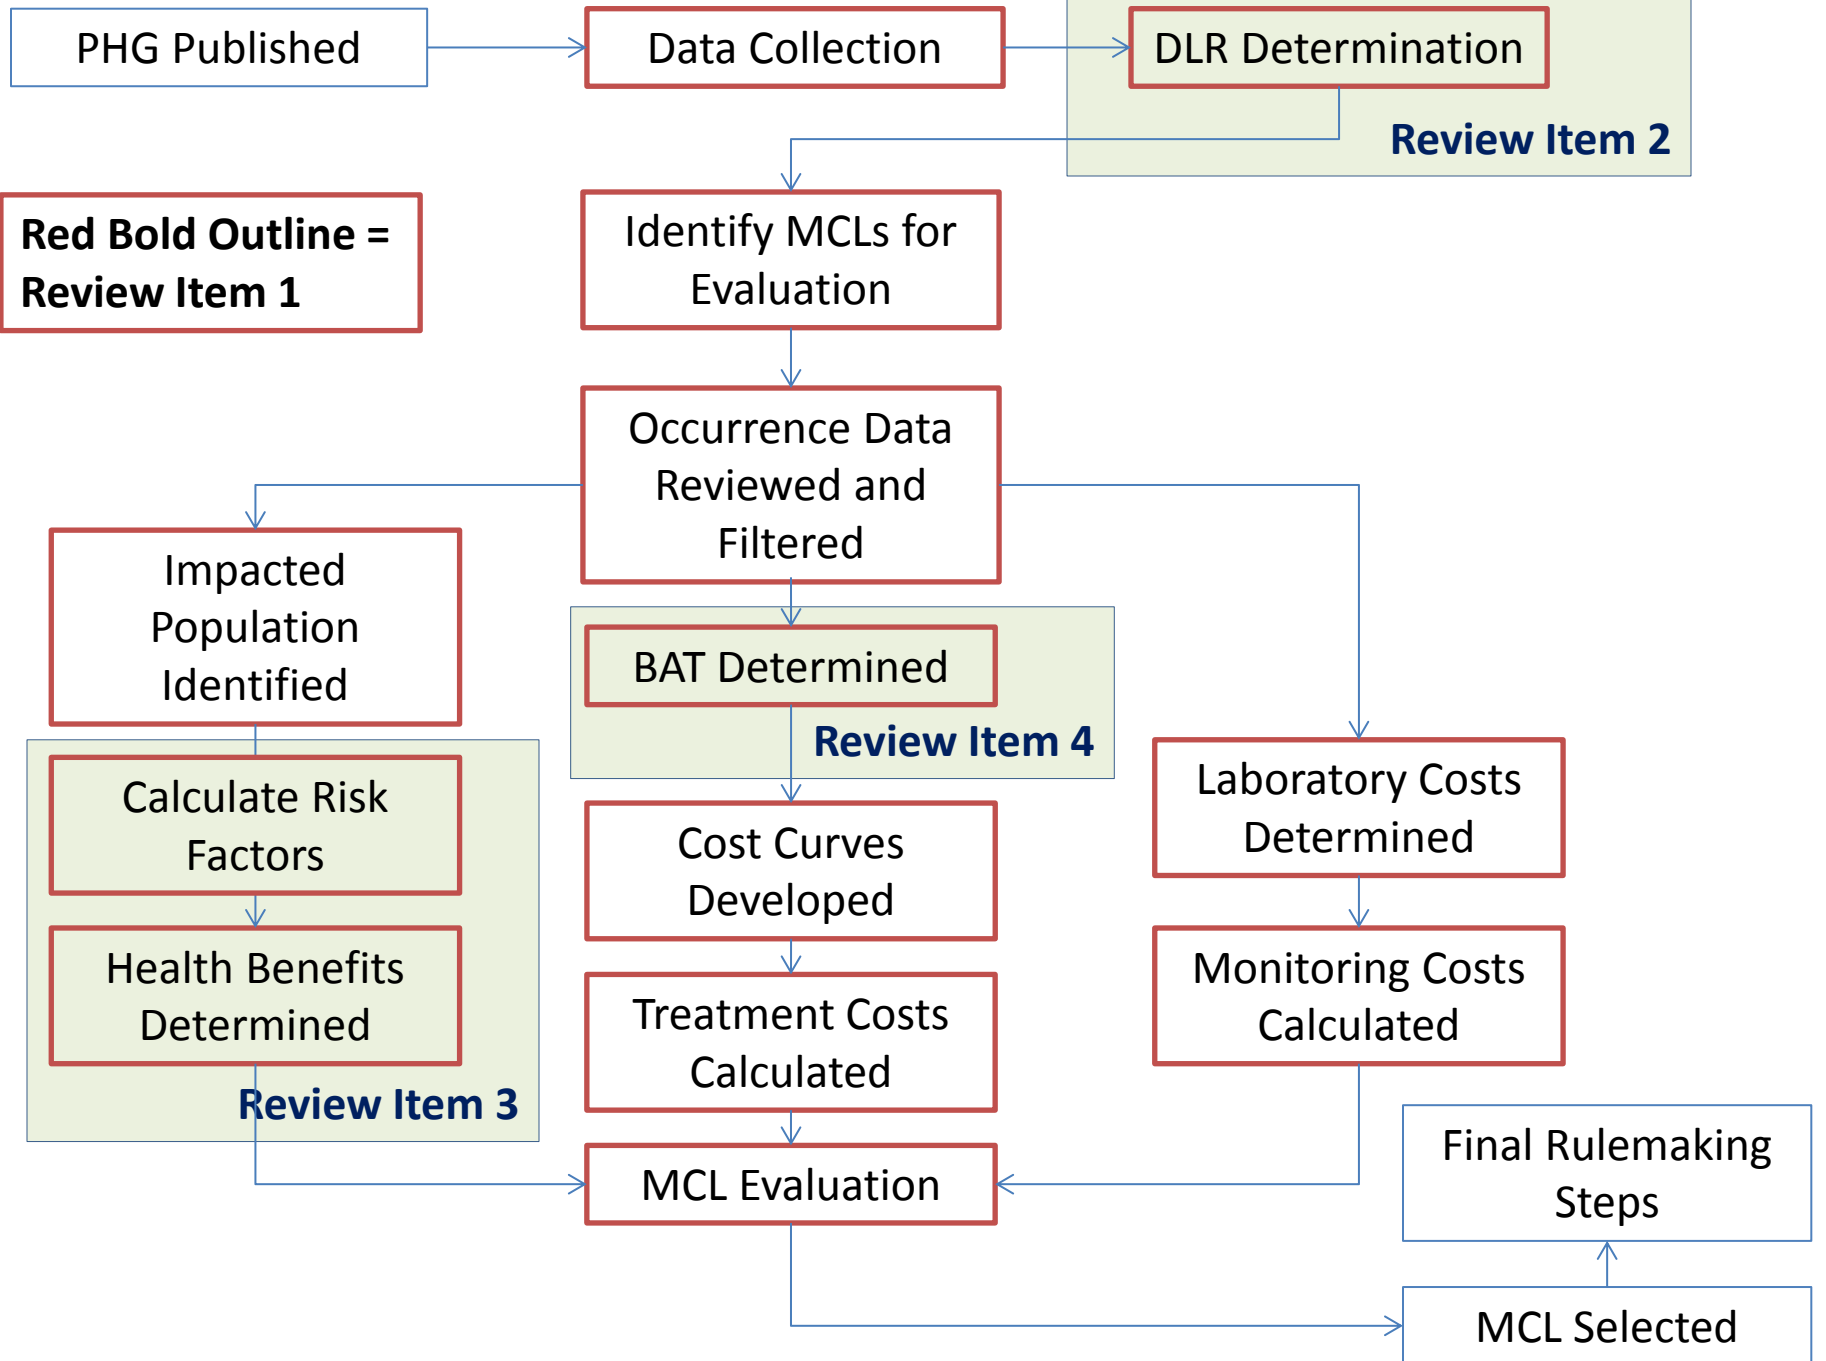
PHG Published

Data Collection

DLR Determination

Review Item 2

Red Bold Outline = Review Item 1

Identify MCLs for Evaluation

Occurrence Data Reviewed and Filtered

Impacted Population Identified

BAT Determined

Review Item 4

Laboratory Costs Determined

Calculate Risk Factors

Cost Curves Developed

Health Benefits Determined

Monitoring Costs Calculated

Treatment Costs Calculated

Review Item 3

Final Rulemaking Steps

MCL Evaluation

MCL Selected